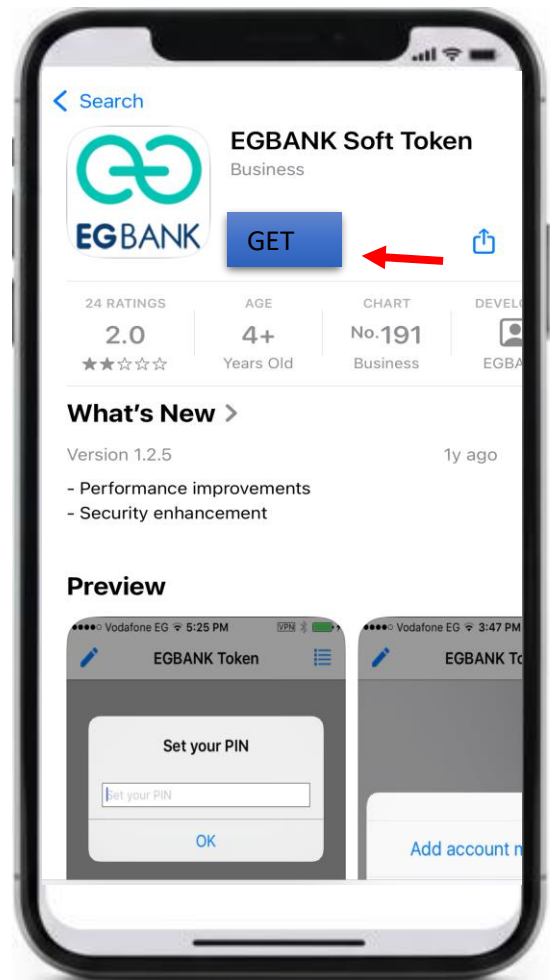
< Search

EGBANK Soft Token
Business

EGBANK

GET

24 RATINGS
2.0
★★☆☆☆

AGE
4+
Years Old

CHART
No.191
Business

DEVEL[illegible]
EGBA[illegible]

What's New >

Version 1.2.5
1y ago

- Performance improvements
- Security enhancement

Preview

●●●●○ Vodafone EG 5:25 PM VPN
EGBANK Token
Set your PIN
Set your PIN
OK

●●●●○ Vodafone EG 3:47 PM
EGBANK To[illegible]
Add account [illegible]